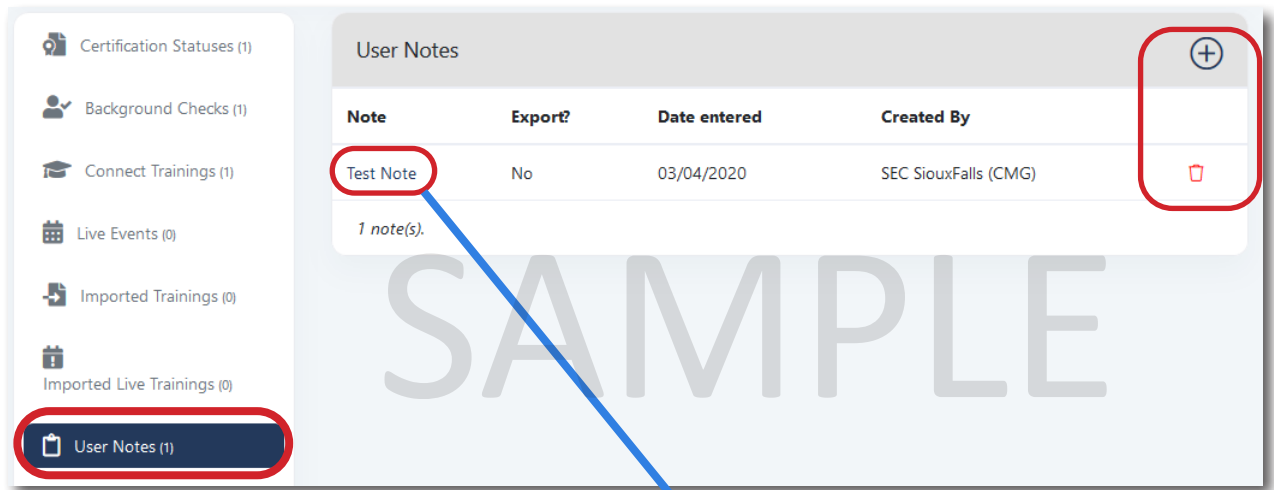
Certification Statuses (1)

Background Checks (1)

Connect Trainings (1)

Live Events (0)

Imported Trainings (0)

Imported Live Trainings (0)

User Notes (1)

User Notes

| Note | Export? | Date entered | Created By |
|---|---|---|---|
| Test Note | No | 03/04/2020 | SEC SiouxFalls (CMG) |

1 note(s).

SAMPLE